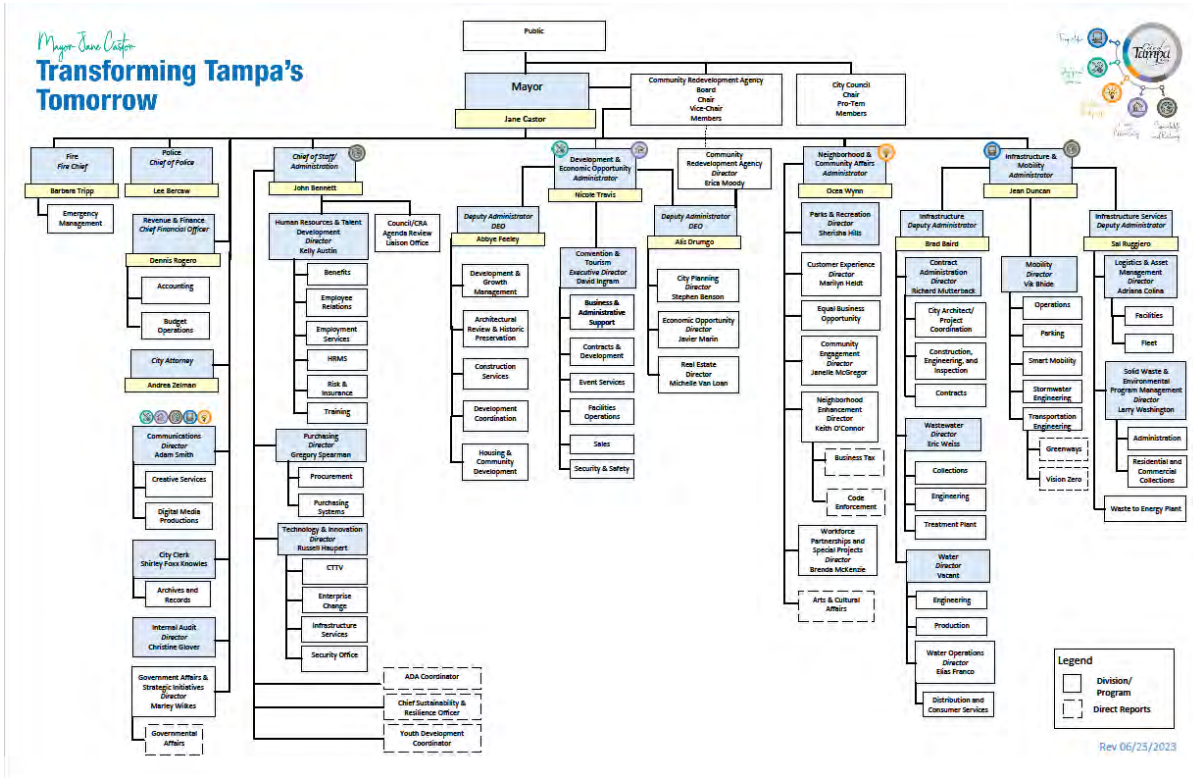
Mayor Jane Castor
Transforming Tampa's Tomorrow

Public

Mayor
Jane Castor

Community Redevelopment Agency
Board
Chair
Vice-Chair
Members

City Council
Chair
Pro-Tem
Members

City of Tampa

Fire
Fire Chief
Barbara Tripp

Emergency Management

Police
Chief of Police
Lee Bercaw

Revenue & Finance
Chief Financial Officer
Dennis Rogero

Accounting

Budget Operations

City Attorney
Andrea Zelman

Communications
Director
Adam Smith

Creative Services

Digital Media Productions

City Clerk
Shirley Foxx Knowles

Archives and Records

Internal Audit
Director
Christine Glover

Government Affairs & Strategic Initiatives
Director
Marley Wilkes

Governmental Affairs

Chief of Staff
Administration
John Bennett

Human Resources & Talent Development
Director
Kelly Austin

Benefits

Employee Relations

Employment Services

HRMS

Risk & Insurance

Training

Council/CRA Agenda Review Liaison Office

Purchasing
Director
Gregory Spearman

Procurement

Purchasing Systems

Technology & Innovation
Director
Russell Haupert

CTTV

Enterprise Change

Infrastructure Services

Security Office

ADA Coordinator

Chief Sustainability & Resilience Officer

Youth Development Coordinator

Development & Economic Opportunity
Administrator
Nicole Travis

Deputy Administrator
DEO
Abbye Feeley

Development & Growth Management

Architectural Review & Historic Preservation

Construction Services

Development Coordination

Housing & Community Development

Convention & Tourism
Executive Director
David Ingram

Business & Administrative Support

Contracts & Development

Event Services

Facilities Operations

Sales

Security & Safety

Community Redevelopment Agency
Director
Erica Moody

Deputy Administrator
DEO
Alis Drumgo

City Planning
Director
Stephen Benson

Economic Opportunity
Director
Javier Marin

Real Estate
Director
Michelle Van Loan

Neighborhood & Community Affairs
Administrator
Ocea Wynn

Parks & Recreation
Director
Sherisha Hills

Customer Experience
Director
Marilyn Heidt

Equal Business Opportunity

Community Engagement
Director
Janelle McGregor

Neighborhood Enhancement
Director
Keith O'Connor

Business Tax

Code Enforcement

Workforce Partnerships and Special Projects
Director
Brenda McKenzie

Arts & Cultural Affairs

Infrastructure & Mobility
Administrator
Jean Duncan

Infrastructure
Deputy Administrator
Brad Baird

Contract Administration
Director
Richard Mutterback

City Architect/ Project Coordination

Construction, Engineering, and Inspection

Contracts

Wastewater
Director
Eric Weiss

Collections

Engineering

Treatment Plant

Water
Director
Vacant

Engineering

Production

Water Operations
Director
Elias Franco

Distribution and Consumer Services

Mobility
Director
Vik Bhide

Operations

Parking

Smart Mobility

Stormwater Engineering

Transportation Engineering

Greenways

Vision Zero

Infrastructure Services
Deputy Administrator
Sal Ruggiero

Logistics & Asset Management
Director
Adriana Colina

Facilities

Fleet

Solid Waste & Environmental Program Management
Director
Larry Washington

Administration

Residential and Commercial Collections

Waste to Energy Plant

Legend
Division/ Program
Direct Reports

Rev 06/25/2023